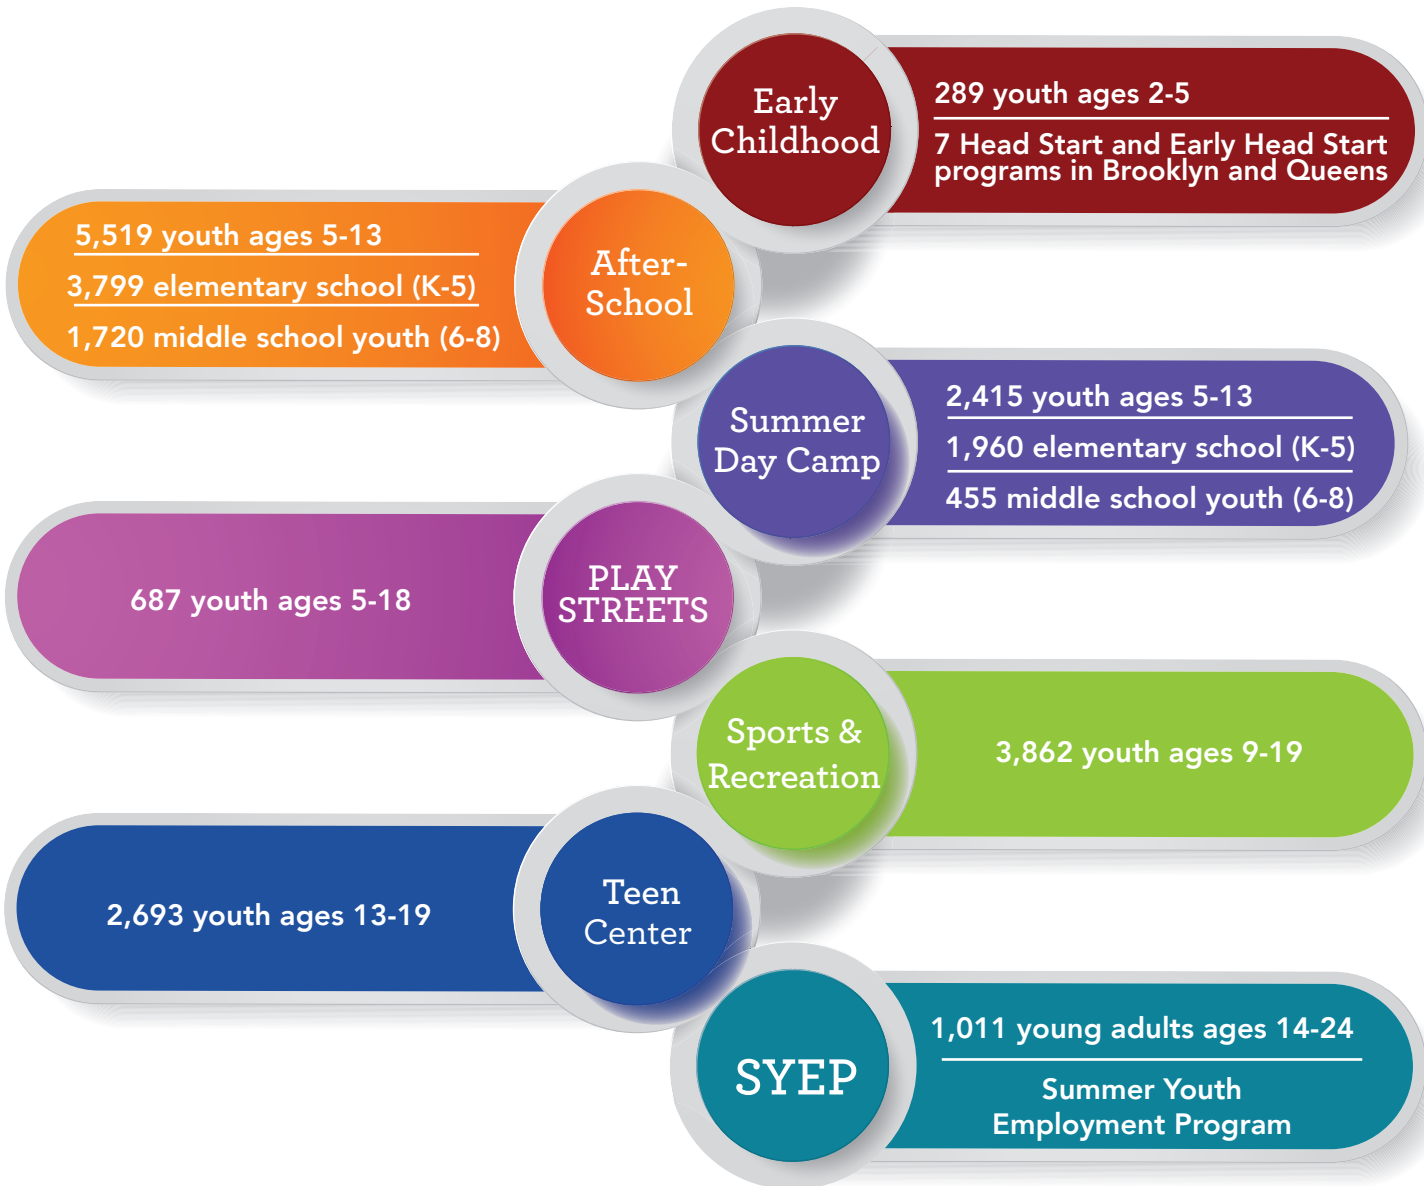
Early Childhood

289 youth ages 2-5

7 Head Start and Early Head Start programs in Brooklyn and Queens

5,519 youth ages 5-13

3,799 elementary school (K-5)

1,720 middle school youth (6-8)

After-School

Summer Day Camp

2,415 youth ages 5-13

1,960 elementary school (K-5)

455 middle school youth (6-8)

687 youth ages 5-18

PLAY STREETS

Sports & Recreation

3,862 youth ages 9-19

2,693 youth ages 13-19

Teen Center

SYEP

1,011 young adults ages 14-24

Summer Youth Employment Program